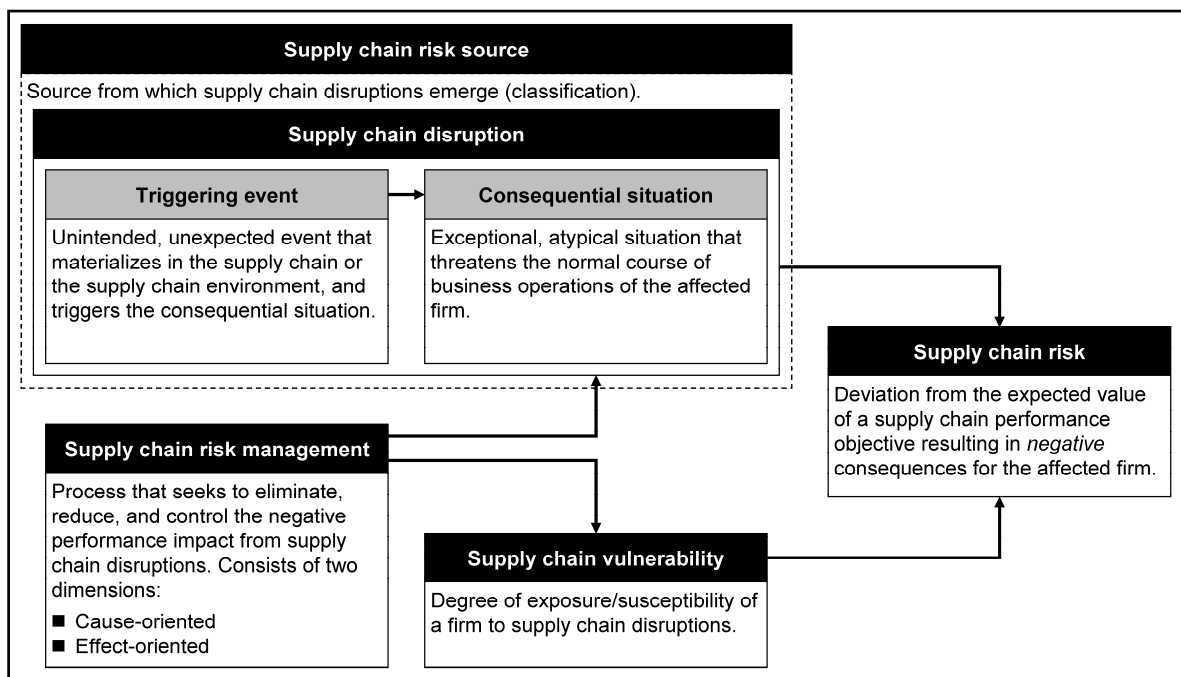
Supply chain risk source

Source from which supply chain disruptions emerge (classification).

Supply chain disruption

Triggering event

Unintended, unexpected event that materializes in the supply chain or the supply chain environment, and triggers the consequential situation.

Consequential situation

Exceptional, atypical situation that threatens the normal course of business operations of the affected firm.

Supply chain risk

Deviation from the expected value of a supply chain performance objective resulting in *negative* consequences for the affected firm.

Supply chain risk management

Process that seeks to eliminate, reduce, and control the negative performance impact from supply chain disruptions. Consists of two dimensions:

■ Cause-oriented
■ Effect-oriented

Supply chain vulnerability

Degree of exposure/susceptibility of a firm to supply chain disruptions.